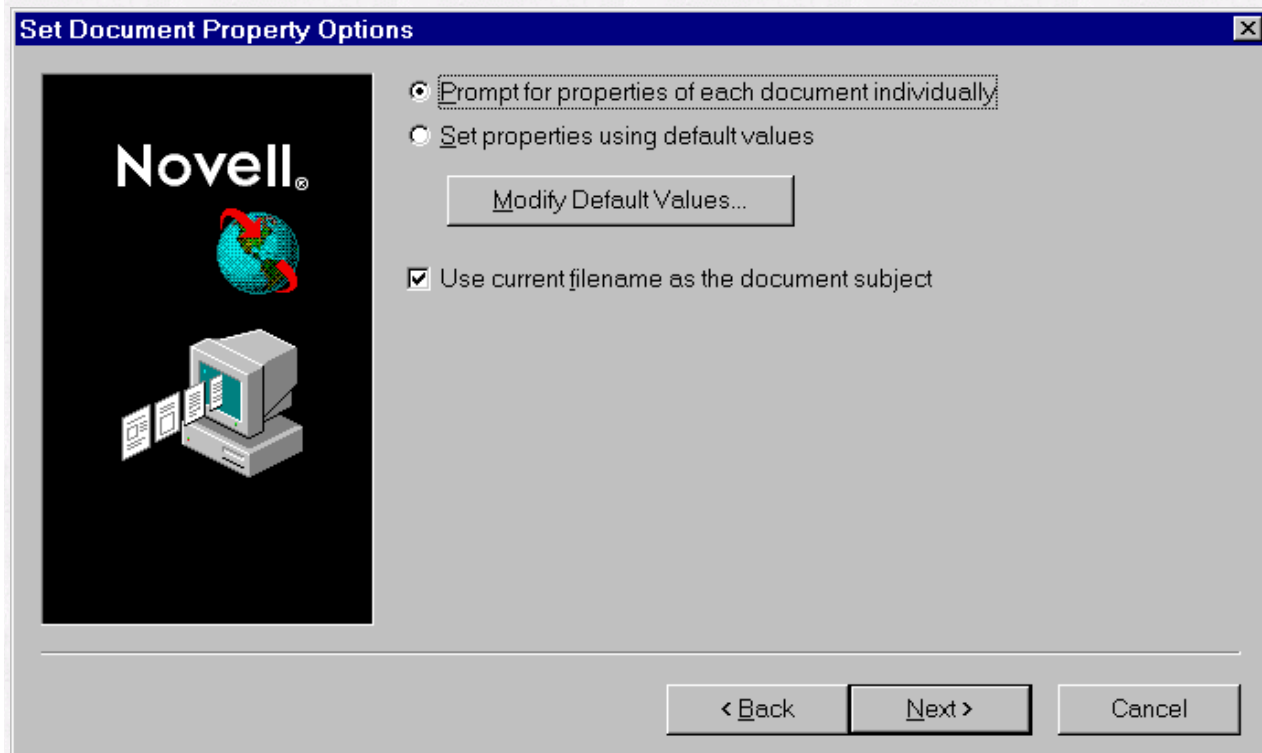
Set Document Property Options

Novell®

Prompt for properties of each document individually

Set properties using default values

Modify Default Values...

Use current filename as the document subject

< Back

Next >

Cancel